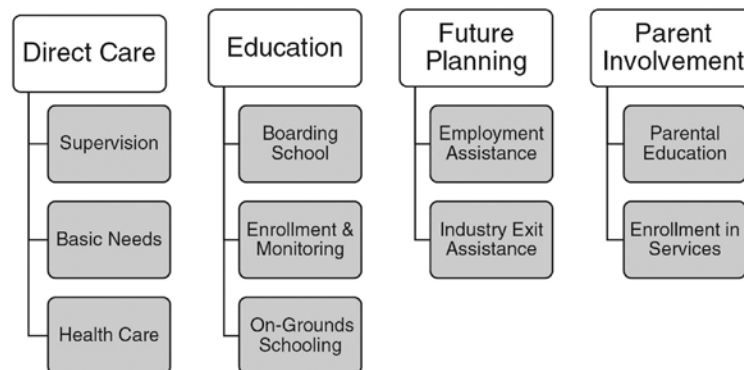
Direct Care

Supervision

Basic Needs

Health Care

Education

Boarding School

Enrollment & Monitoring

On-Grounds Schooling

Future Planning

Employment Assistance

Industry Exit Assistance

Parent Involvement

Parental Education

Enrollment in Services